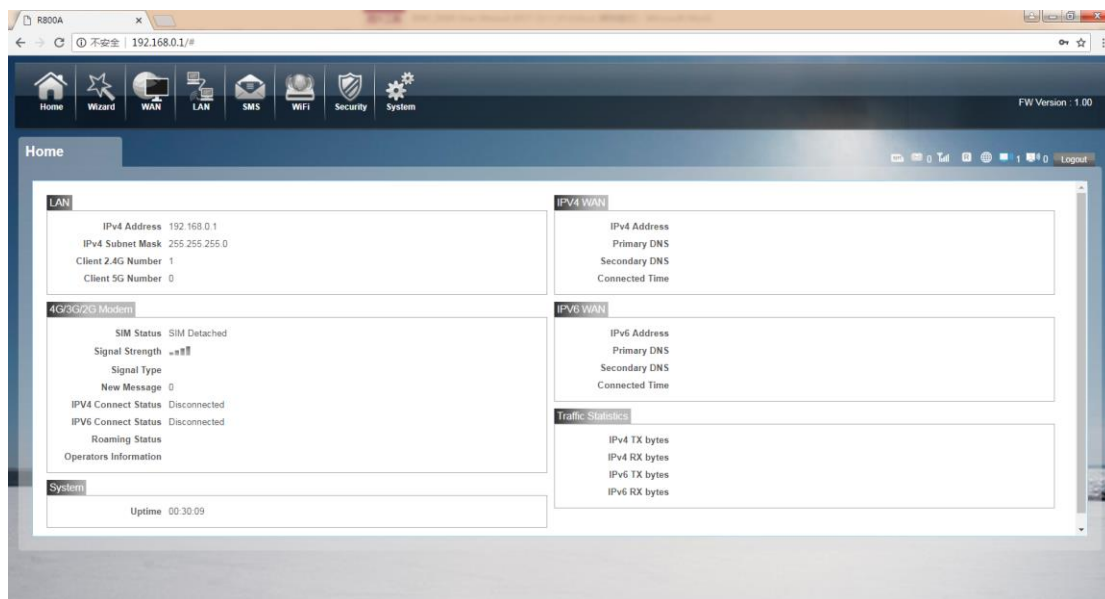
R800A

不安全 | 192.168.0.1/#

Home Wizard WAN LAN SMS WiFi Security System

FW Version : 1.00

Home

0 1 0 Logout

LAN

IPv4 Address 192.168.0.1
IPv4 Subnet Mask 255.255.255.0
Client 2.4G Number 1
Client 5G Number 0

4G/3G/2G Modem

SIM Status SIM Detached
Signal Strength
Signal Type
New Message 0
IPV4 Connect Status Disconnected
IPV6 Connect Status Disconnected
Roaming Status
Operators Information

System

Uptime 00:30:09

IPV4 WAN

IPv4 Address
Primary DNS
Secondary DNS
Connected Time

IPV6 WAN

IPv6 Address
Primary DNS
Secondary DNS
Connected Time

Traffic Statistics

IPv4 TX bytes
IPv4 RX bytes
IPv6 TX bytes
IPv6 RX bytes